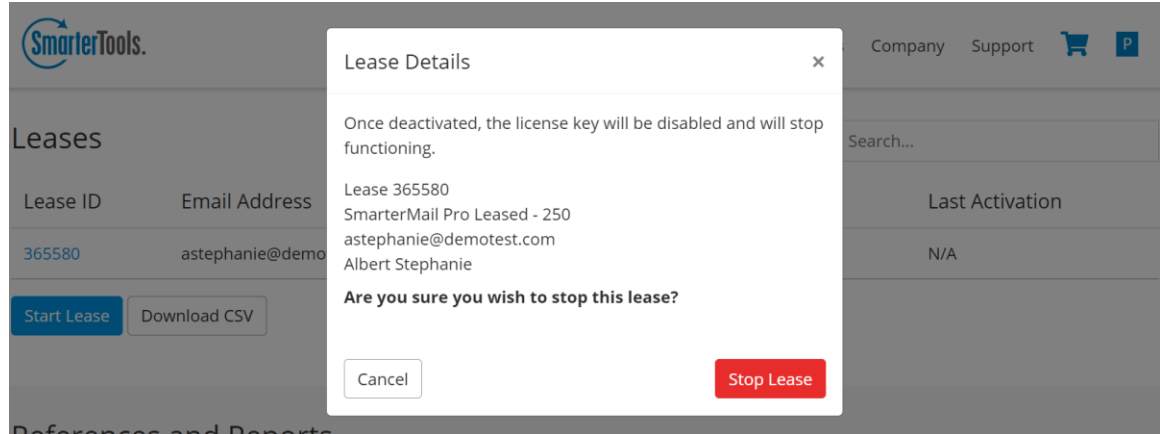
SmarterTools.

Company Support P

Leases

Search...

| Lease ID | Email Address | Last Activation |
|---|---|---|
| 365580 | astephanie@demo | N/A |

Start Lease Download CSV

Lease Details ×

Once deactivated, the license key will be disabled and will stop functioning.

Lease 365580
SmarterMail Pro Leased - 250
astephanie@demotest.com
Albert Stephanie

**Are you sure you wish to stop this lease?**

Cancel Stop Lease

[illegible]